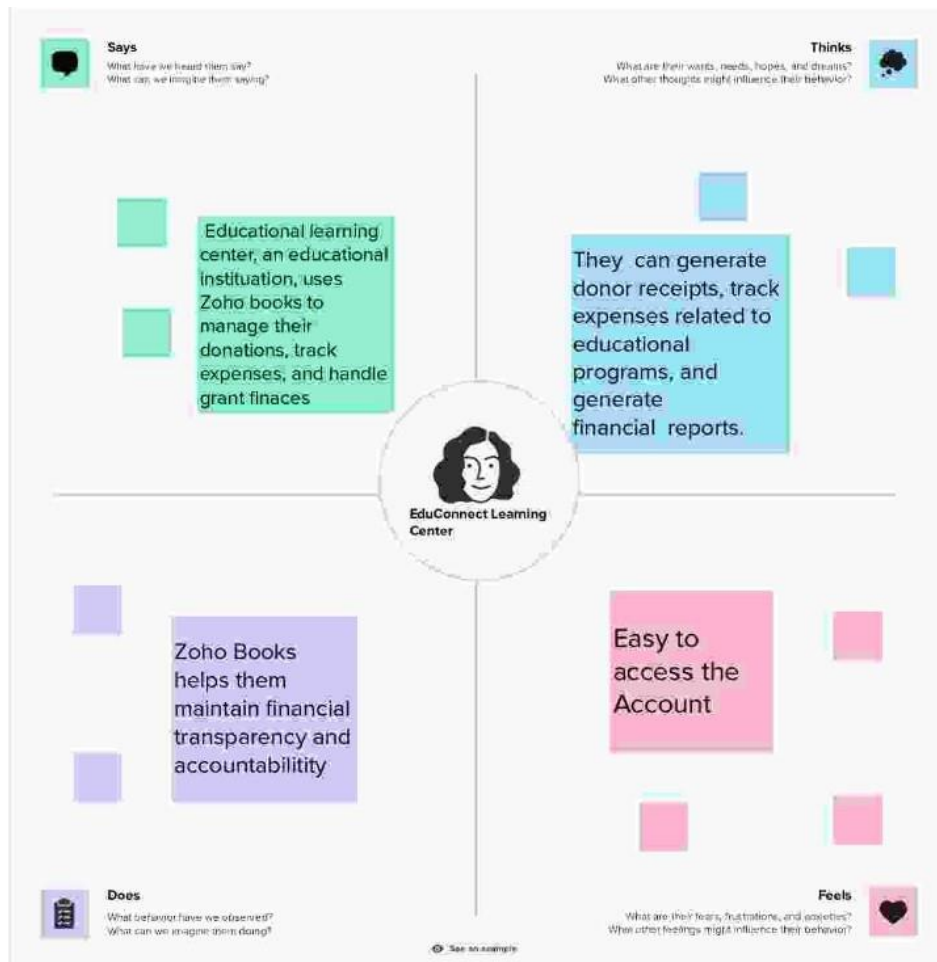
Says
What have we heard them say?
What can we imagine them saying?

Thinks
What are their wants, needs, hopes, and dreams?
What other thoughts might influence their behavior?

Educational learning center, an educational instituation, uses Zoho books to manage their donations, track expenses, and handle grant finaces

They can generate donor receipts, track expenses related to educational programs, and generate financial reports.

EduConnect Learning Center

Zoho Books helps them maintain financial transparency and accountabilitity

Easy to access the Account

Does
What behavior have we observed?
What can we imagine them doing?

Feels
What are their fears, frustrations, and anxieties?
What other feelings might influence their behavior?

See an example